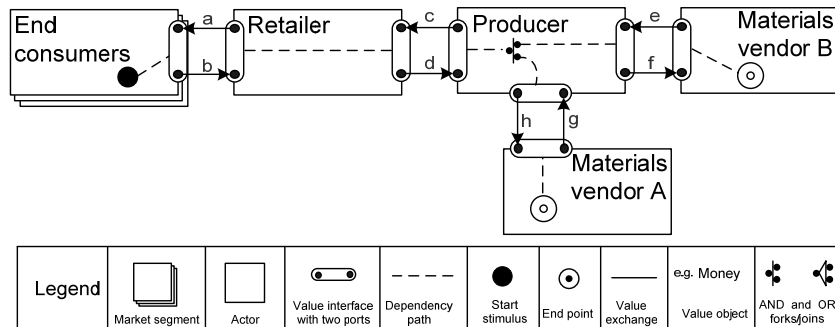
End consumers

a

b

Retailer

c

d

Producer

e

f

Materials vendor B

h

g

Materials vendor A

| Legend | Market segment | Actor | Value interface with two ports | Dependency path | Start stimulus | End point | Value exchange | e.g. Money Value object | AND and OR forks/joins |
|---|---|---|---|---|---|---|---|---|---|